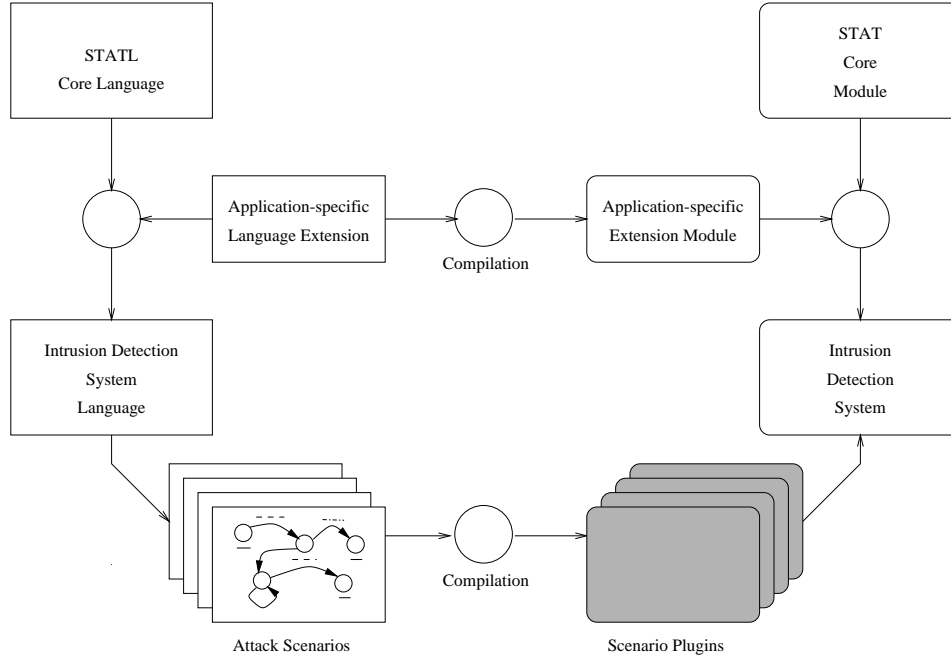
STATL
Core Language

STAT
Core
Module

Application-specific
Language Extension

Compilation

Application-specific
Extension Module

Intrusion Detection
System
Language

Intrusion
Detection
System

Compilation

Attack Scenarios

Scenario Plugins